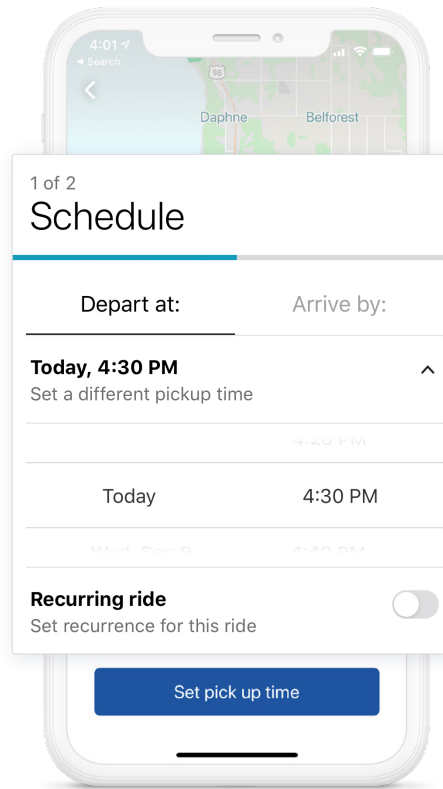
4:01
◂ Search

98

Daphne

Belforest

1 of 2

Schedule

Depart at:

Arrive by:

Today, 4:30 PM

Set a different pickup time

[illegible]

Today

4:30 PM

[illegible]

Recurring ride

Set recurrence for this ride

Set pick up time